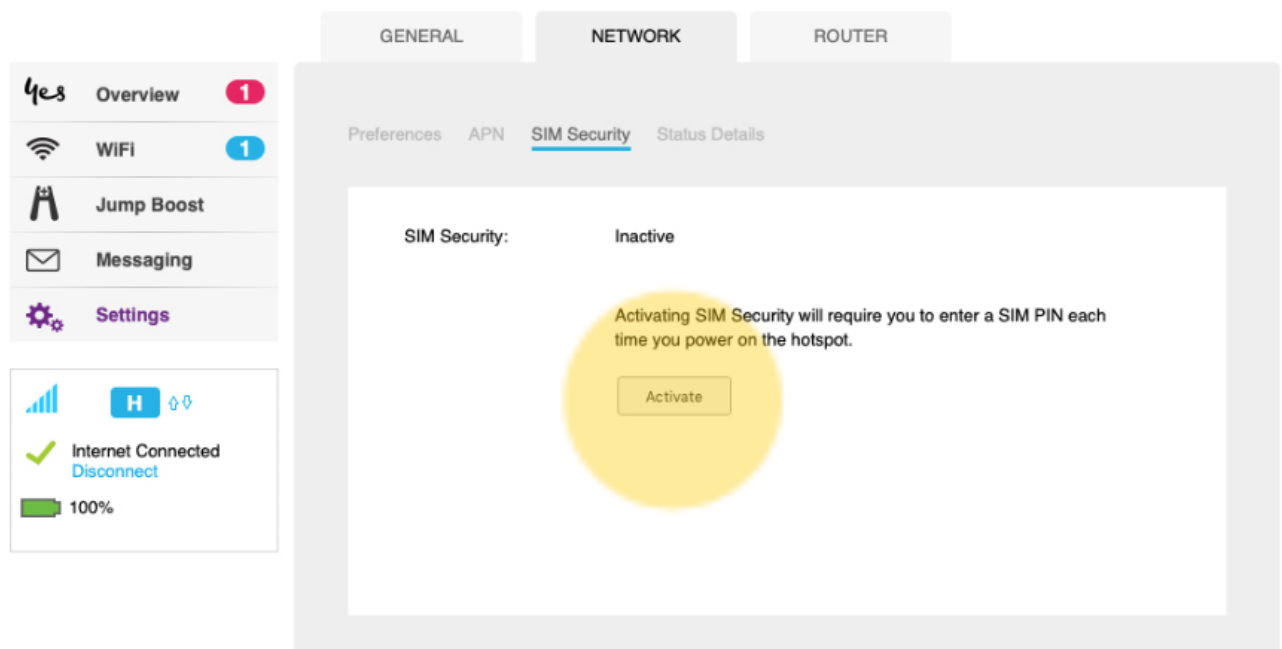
GENERAL NETWORK ROUTER

yes Overview 1
WiFi 1
Jump Boost
Messaging
Settings

H

Internet Connected
Disconnect

100%

Preferences APN SIM Security Status Details

SIM Security: Inactive

Activating SIM Security will require you to enter a SIM PIN each time you power on the hotspot.

Activate